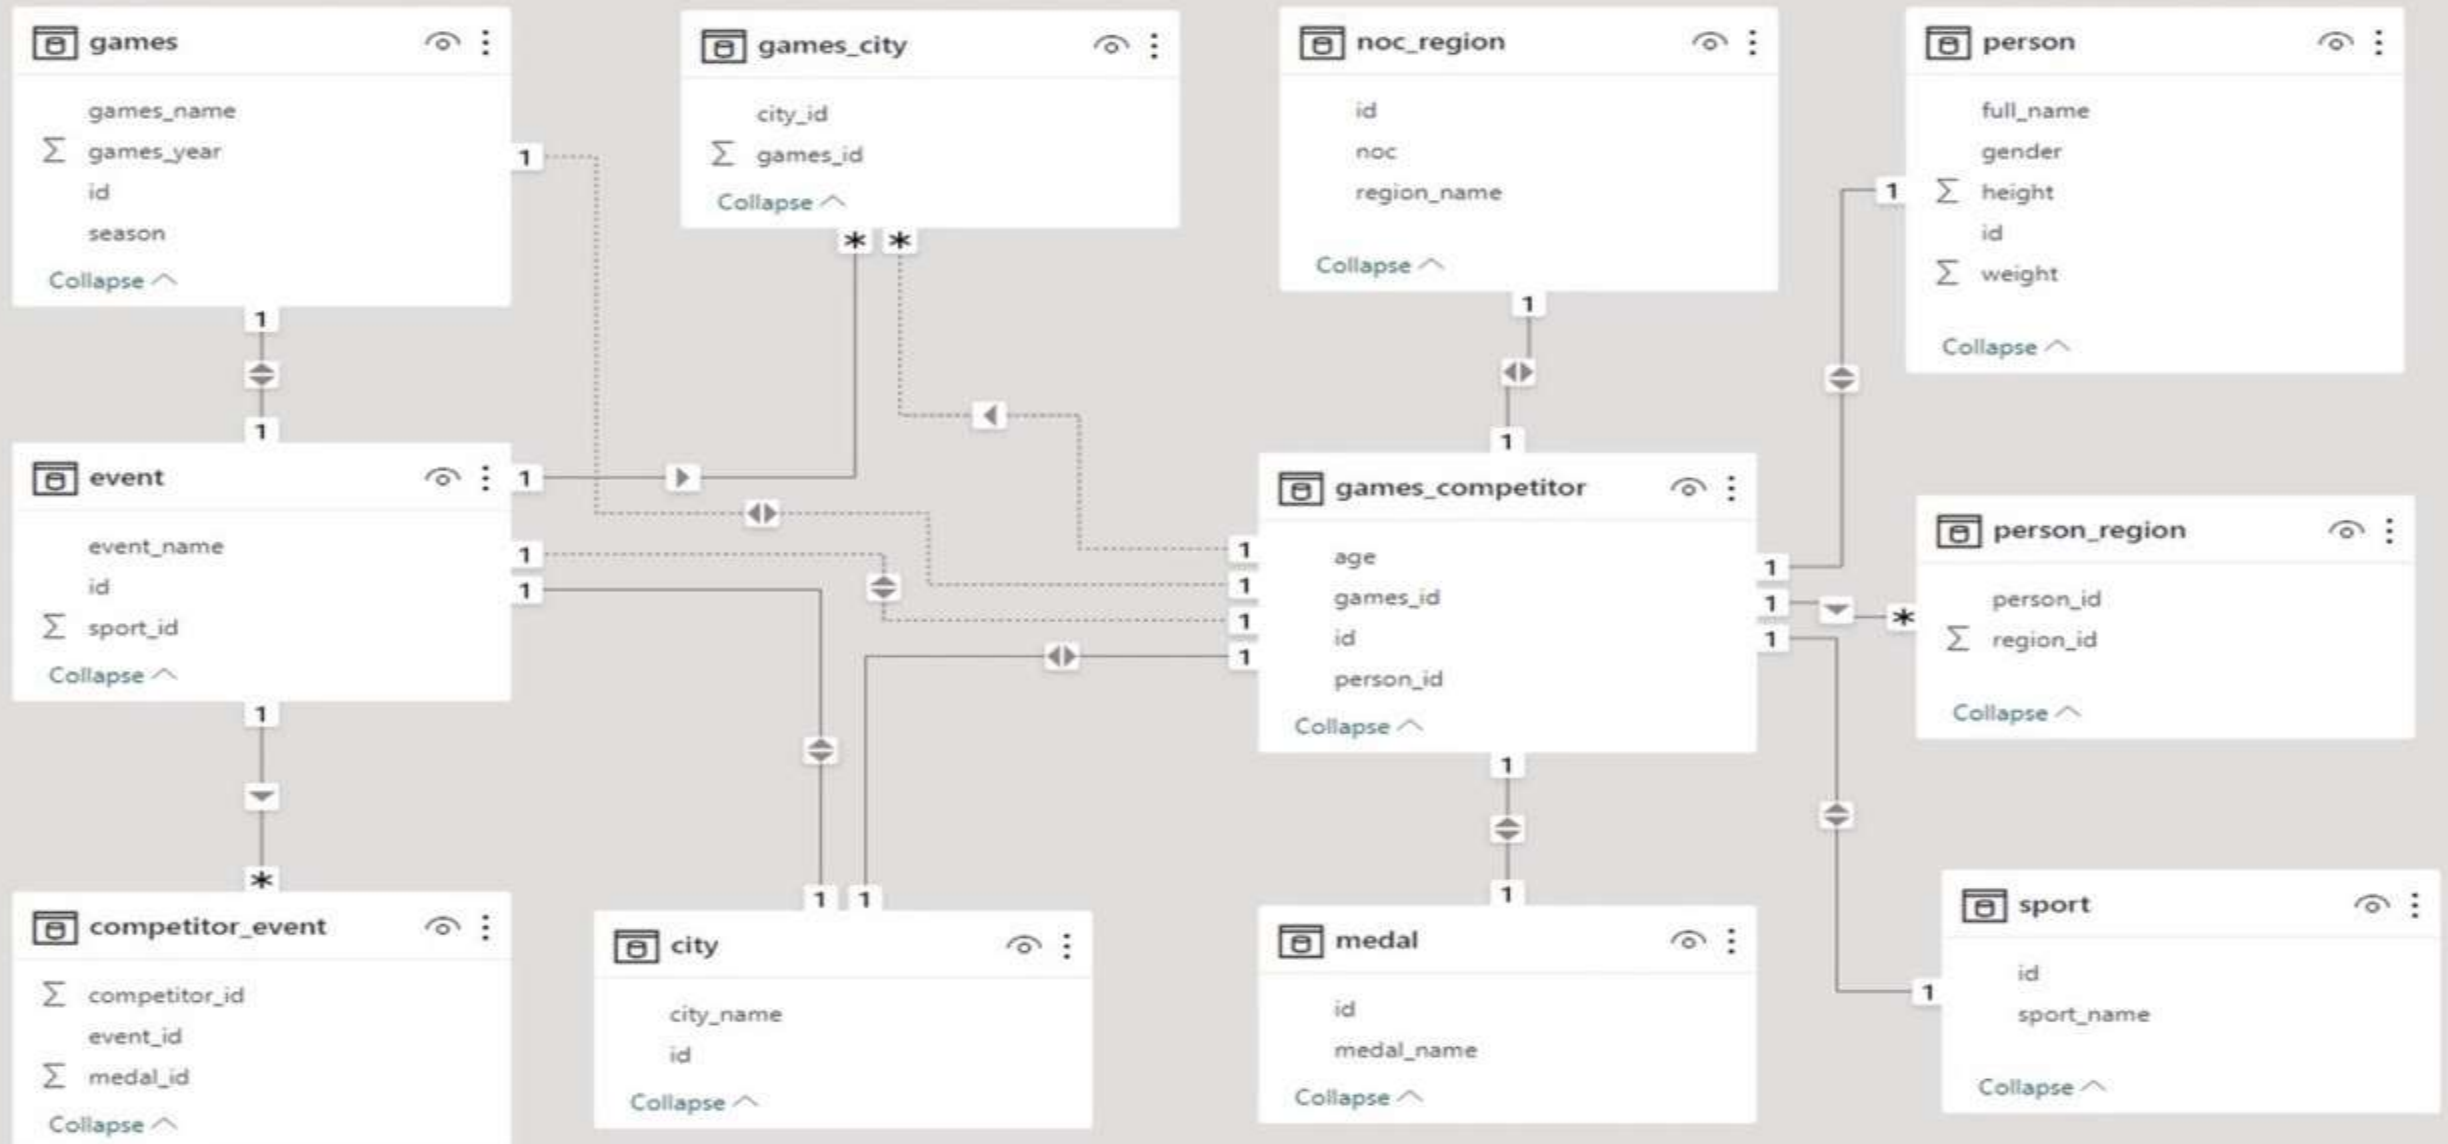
games
games_name
$\Sigma$ games_year
id
season
Collapse

games_city
city_id
$\Sigma$ games_id
Collapse

noc_region
id
noc
region_name
Collapse

person
full_name
gender
$\Sigma$ height
id
$\Sigma$ weight
Collapse

event
event_name
id
$\Sigma$ sport_id
Collapse

games_competitor
age
games_id
id
person_id
Collapse

person_region
person_id
$\Sigma$ region_id
Collapse

competitor_event
$\Sigma$ competitor_id
event_id
$\Sigma$ medal_id
Collapse

city
city_name
id
Collapse

medal
id
medal_name
Collapse

sport
id
sport_name
Collapse

1 1 1 1 1 1 1 1 1 1 1 1 1 1 1 1 1 1 1 1 1 1 1 1 1 1
* * * *